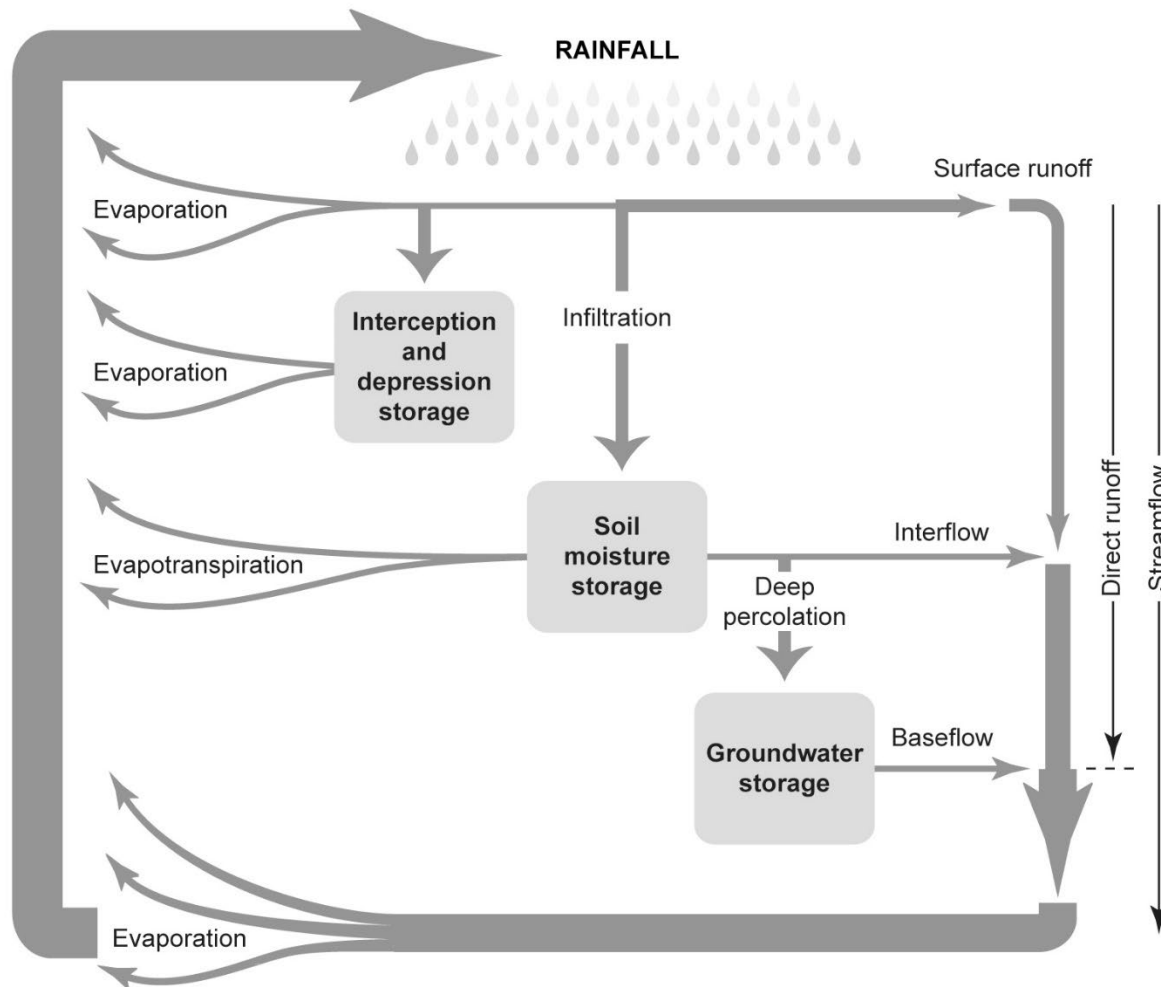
RAINFALL

Surface runoff

Evaporation

Interception and depression storage

Infiltration

Evaporation

Soil moisture storage

Interflow

Evapotranspiration

Deep percolation

Direct runoff

Streamflow

Groundwater storage

Baseflow

Evaporation